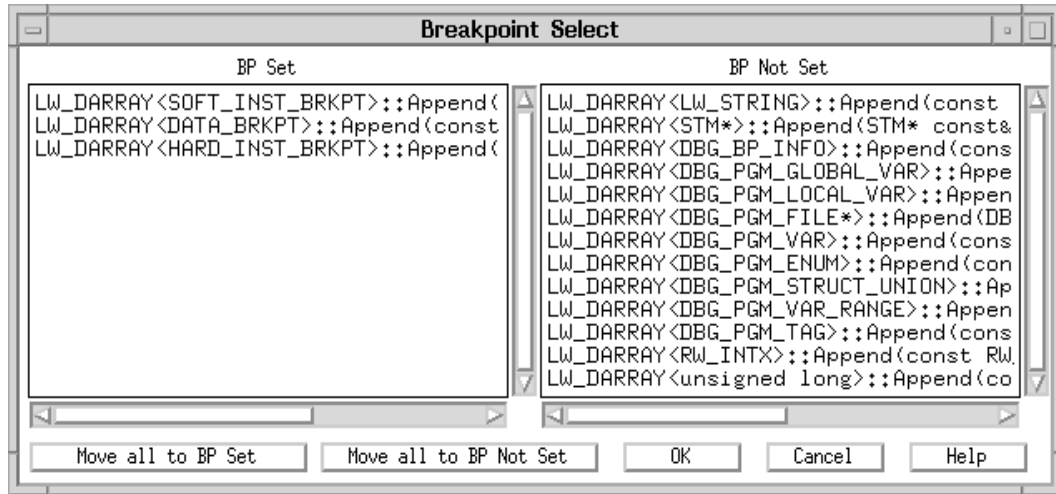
Breakpoint Select

BP Set

LW_DARRAY<SOFT_INST_BRKPT>::Append(
LW_DARRAY<DATA_BRKPT>::Append(const
LW_DARRAY<HARD_INST_BRKPT>::Append(

BP Not Set

LW_DARRAY<LW_STRING>::Append(const
LW_DARRAY<STM*>::Append(STM* const&
LW_DARRAY<DBG_BP_INFO>::Append(cons
LW_DARRAY<DBG_PGM_GLOBAL_VAR>::Appe
LW_DARRAY<DBG_PGM_LOCAL_VAR>::Appen
LW_DARRAY<DBG_PGM_FILE*>::Append(DB
LW_DARRAY<DBG_PGM_VAR>::Append(cons
LW_DARRAY<DBG_PGM_ENUM>::Append(con
LW_DARRAY<DBG_PGM_STRUCT_UNION>::Ap
LW_DARRAY<DBG_PGM_VAR_RANGE>::Appen
LW_DARRAY<DBG_PGM_TAG>::Append(cons
LW_DARRAY<RW_INTX>::Append(const RW
LW_DARRAY<unsigned long>::Append(co

Move all to BP Set
Move all to BP Not Set
OK
Cancel
Help